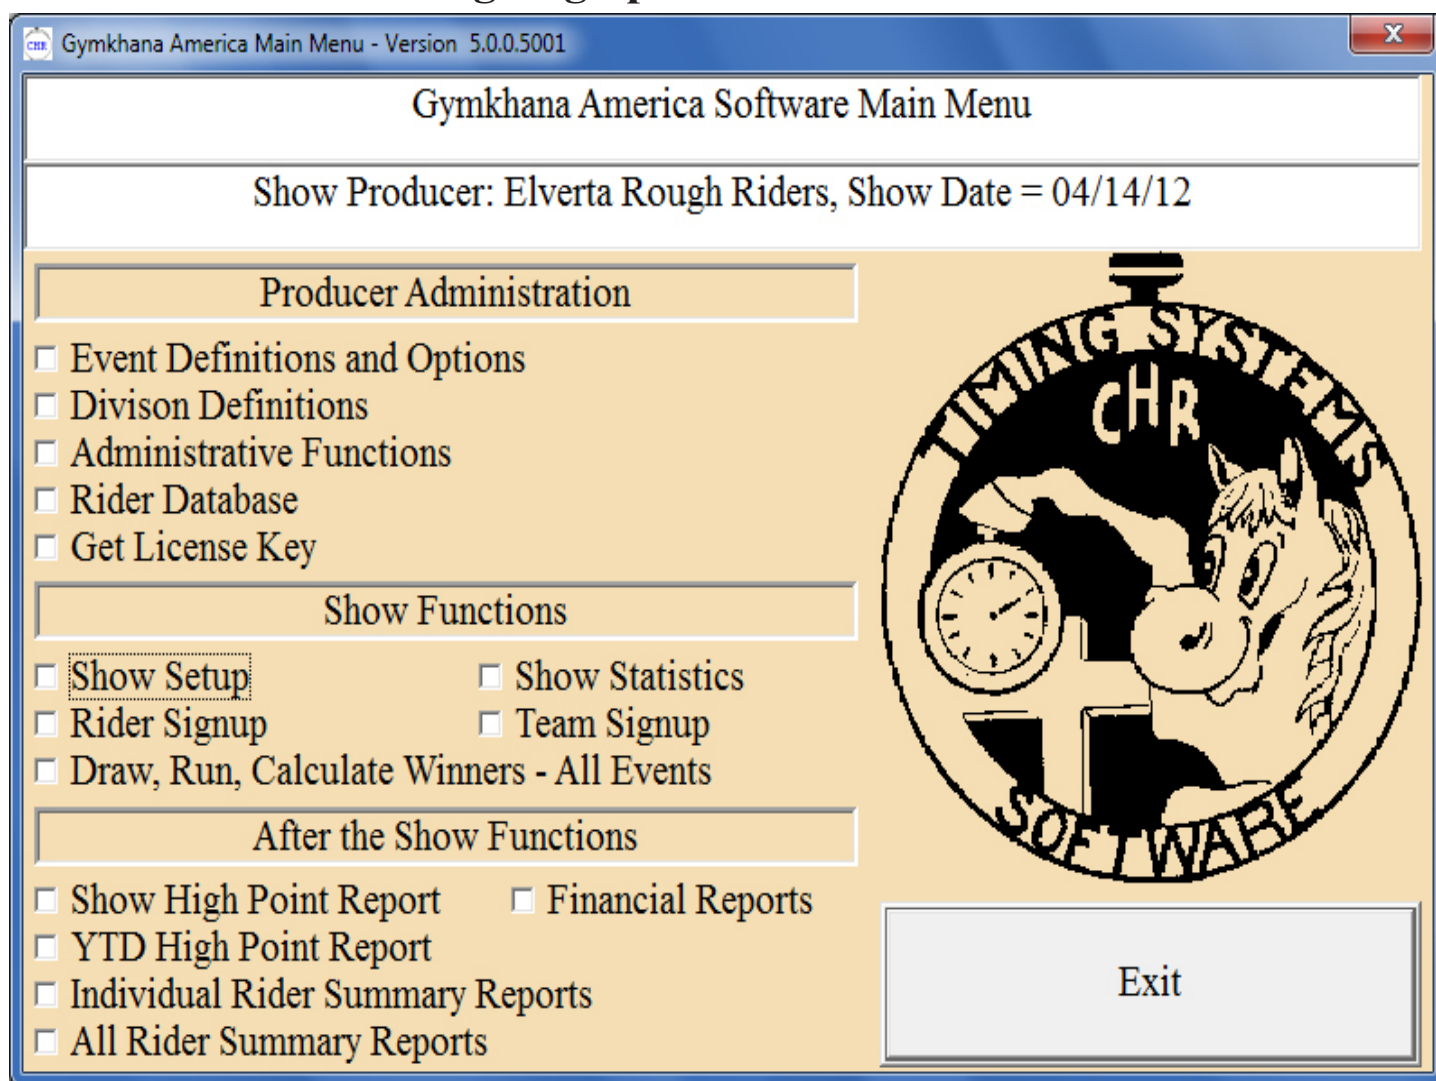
Gymkhana America Main Menu - Version 5.0.0.5001

Gymkhana America Software Main Menu

Show Producer: Elverta Rough Riders, Show Date = 04/14/12

Producer Administration

Event Definitions and Options
Divison Definitions
Administrative Functions
Rider Database
Get License Key

Show Functions

Show Setup
Show Statistics
Rider Signup
Team Signup
Draw, Run, Calculate Winners - All Events

After the Show Functions

Show High Point Report
Financial Reports
YTD High Point Report
Individual Rider Summary Reports
All Rider Summary Reports

TIMING SYSTEMS
CHR
SOFTWARE

Exit